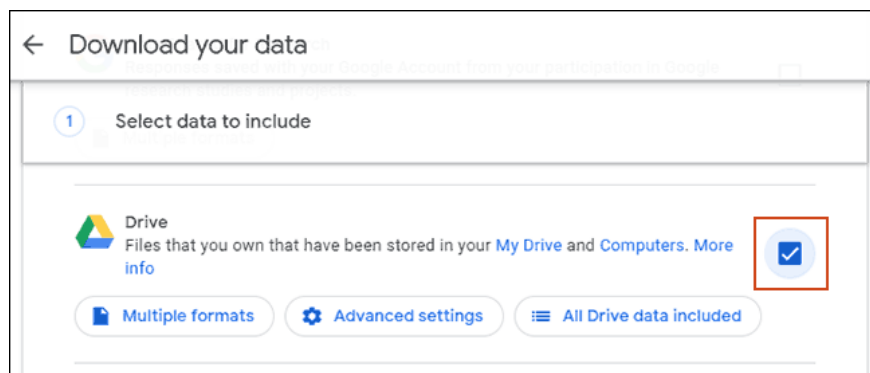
← Download your data

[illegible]
Responses saved with your Google Account from your participation in Google research studies and projects

1 Select data to include

Drive
Files that you own that have been stored in your My Drive and Computers. More info

Multiple formats
Advanced settings
All Drive data included